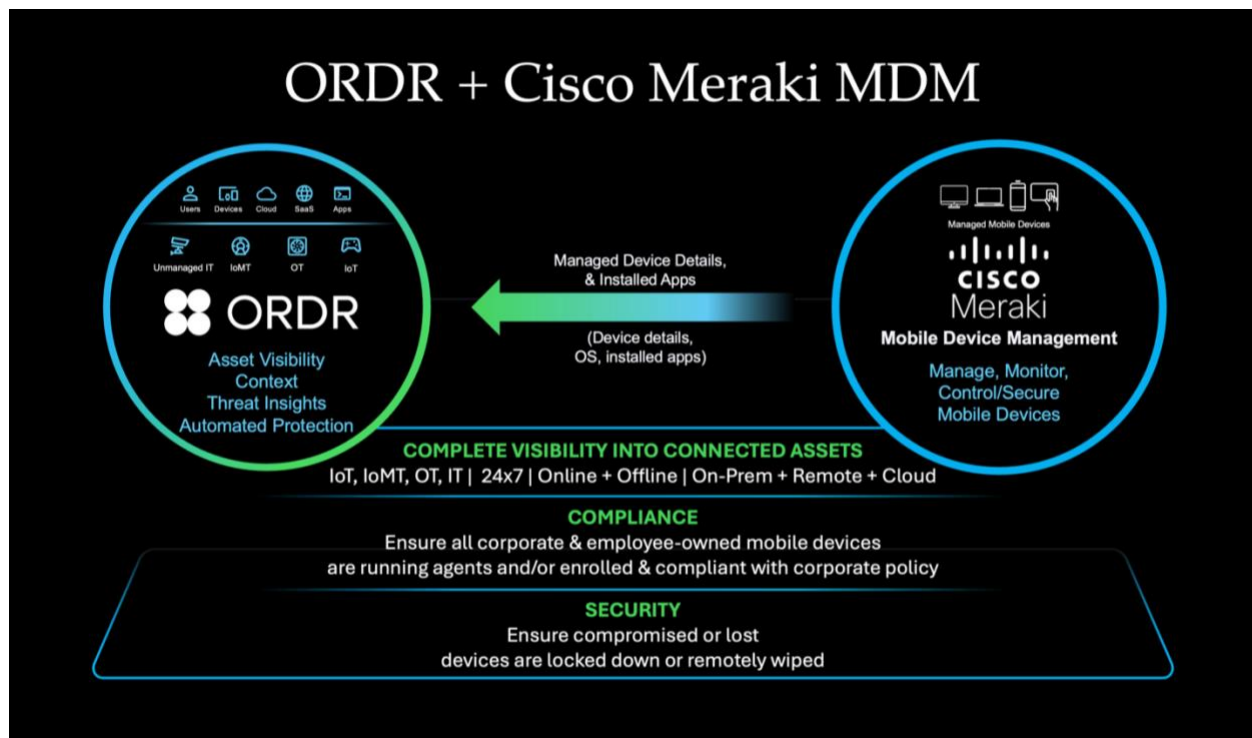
ORDR + Cisco Meraki MDM

Users Devices Cloud SaaS Apps

Unmanaged IT IoMT OT IoT

ORDR

Asset Visibility
Context
Threat Insights
Automated Protection

Managed Device Details, & Installed Apps

(Device details, OS, installed apps)

Managed Mobile Devices

CISCO
Meraki

Mobile Device Management

Manage, Monitor, Control/Secure Mobile Devices

COMPLETE VISIBILITY INTO CONNECTED ASSETS
IoT, IoMT, OT, IT | 24x7 | Online + Offline | On-Prem + Remote + Cloud

COMPLIANCE
Ensure all corporate & employee-owned mobile devices are running agents and/or enrolled & compliant with corporate policy

SECURITY
Ensure compromised or lost devices are locked down or remotely wiped